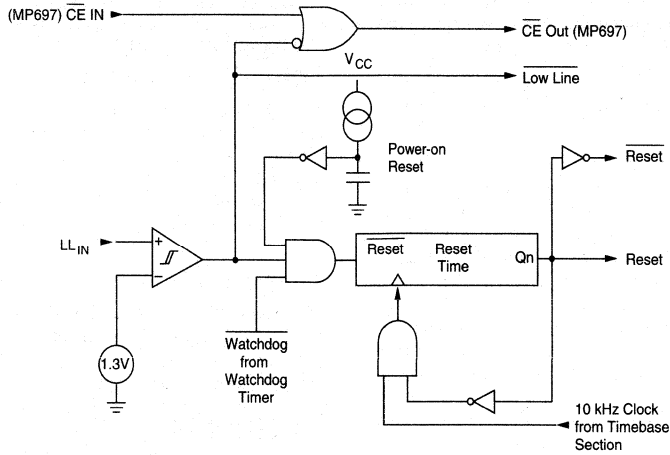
(MP697) $\overline{\text{CE}}$ IN

$\overline{\text{CE}}$ Out (MP697)

$V_{CC}$

$\overline{\text{Low Line}}$

Power-on Reset

$\overline{\text{Reset}}$

$LL_{IN}$

+

−

$\overline{\text{Reset}}$

Reset Time

Qn

Reset

1.3V

$\overline{\text{Watchdog}}$ from Watchdog Timer

10 kHz Clock from Timebase Section